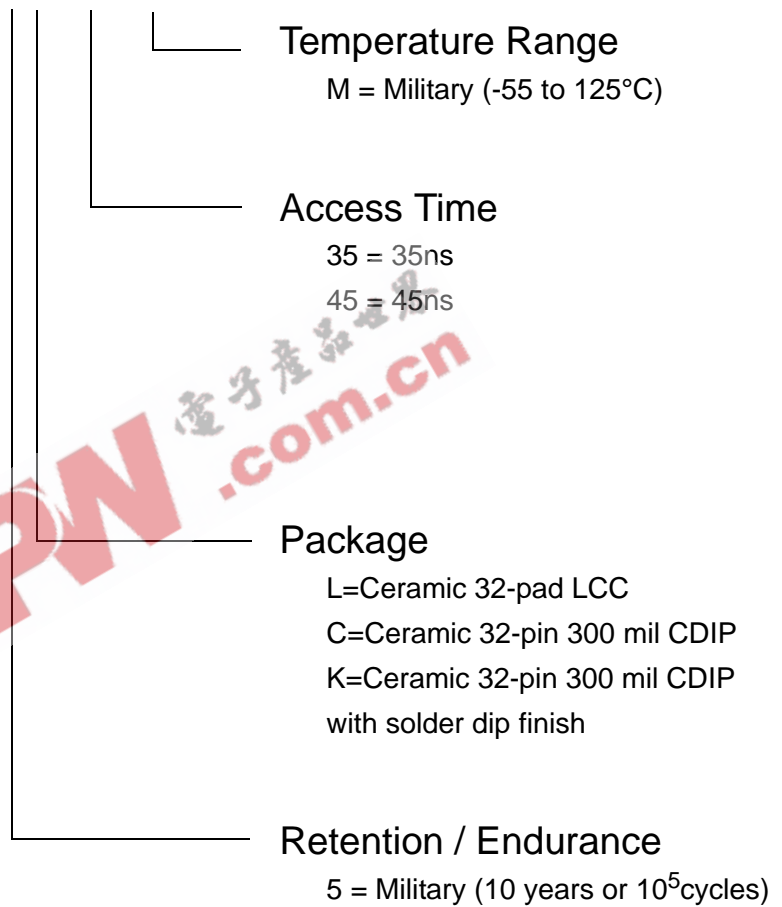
Temperature Range
M = Military (-55 to 125°C)

Access Time
35 = 35ns
45 = 45ns

電子產品世界
.com.cn

Package
L=Ceramic 32-pad LCC
C=Ceramic 32-pin 300 mil CDIP
K=Ceramic 32-pin 300 mil CDIP with solder dip finish

Retention / Endurance
5 = Military (10 years or $10^5$cycles)